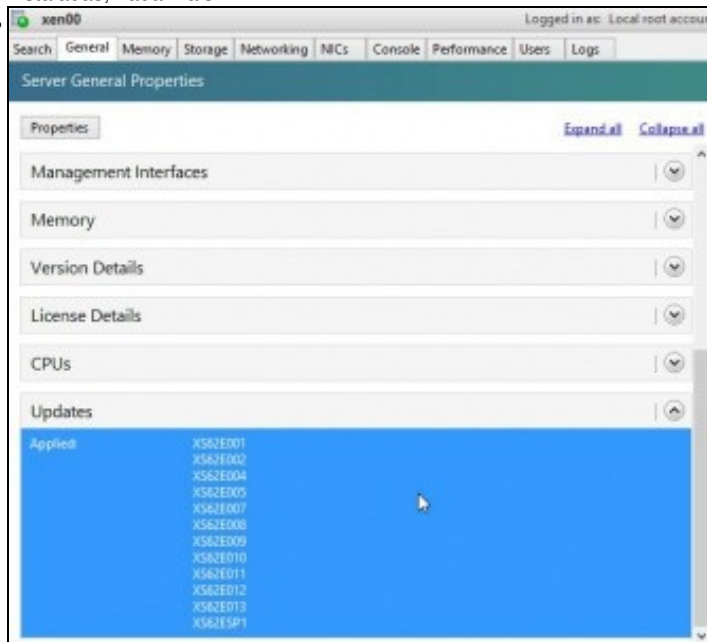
xen00

Logged in as: Local root accou

Search | General | Memory | Storage | Networking | NICs | Console | Performance | Users | Logs

Server General Properties

Properties

Expand all Collapse all

Management Interfaces

Memory

Version Details

License Details

CPUs

Updates

Applied: XS62E001
XS62E002
XS62E004
XS62E005
XS62E007
XS62E008
XS62E009
XS62E010
XS62E011
XS62E012
XS62E013
XS62ESP1